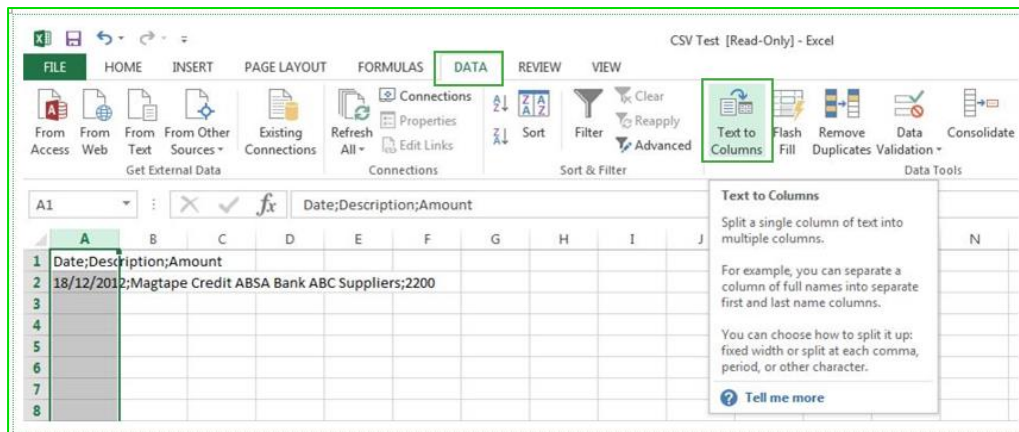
CSV Test [Read-Only] - Excel

FILE HOME INSERT PAGE LAYOUT FORMULAS DATA REVIEW VIEW

From Access From Web From Text From Other Sources
Get External Data

Existing Connections

Refresh All
Connections
Properties
Edit Links
Connections

Sort
Filter
Clear
Reapply
Advanced
Sort & Filter

Text to Columns
Flash Fill
Remove Duplicates
Data Validation
Consolidate
Data Tools

A1
Date;Description;Amount

Text to Columns

Split a single column of text into multiple columns.

For example, you can separate a column of full names into separate first and last name columns.

You can choose how to split it up: fixed width or split at each comma, period, or other character.

Tell me more

| | A | B | C | D | E | F | G | H | I | J | N |
|---|---|---|---|---|---|---|---|---|---|---|---|
| 1 | Date;Description;Amount | | | | | | | | | | |
| 2 | 18/12/2012;Magtape Credit ABSA Bank ABC Suppliers;2200 | | | | | | | | | | |
| 3 | | | | | | | | | | | |
| 4 | | | | | | | | | | | |
| 5 | | | | | | | | | | | |
| 6 | | | | | | | | | | | |
| 7 | | | | | | | | | | | |
| 8 | | | | | | | | | | | |